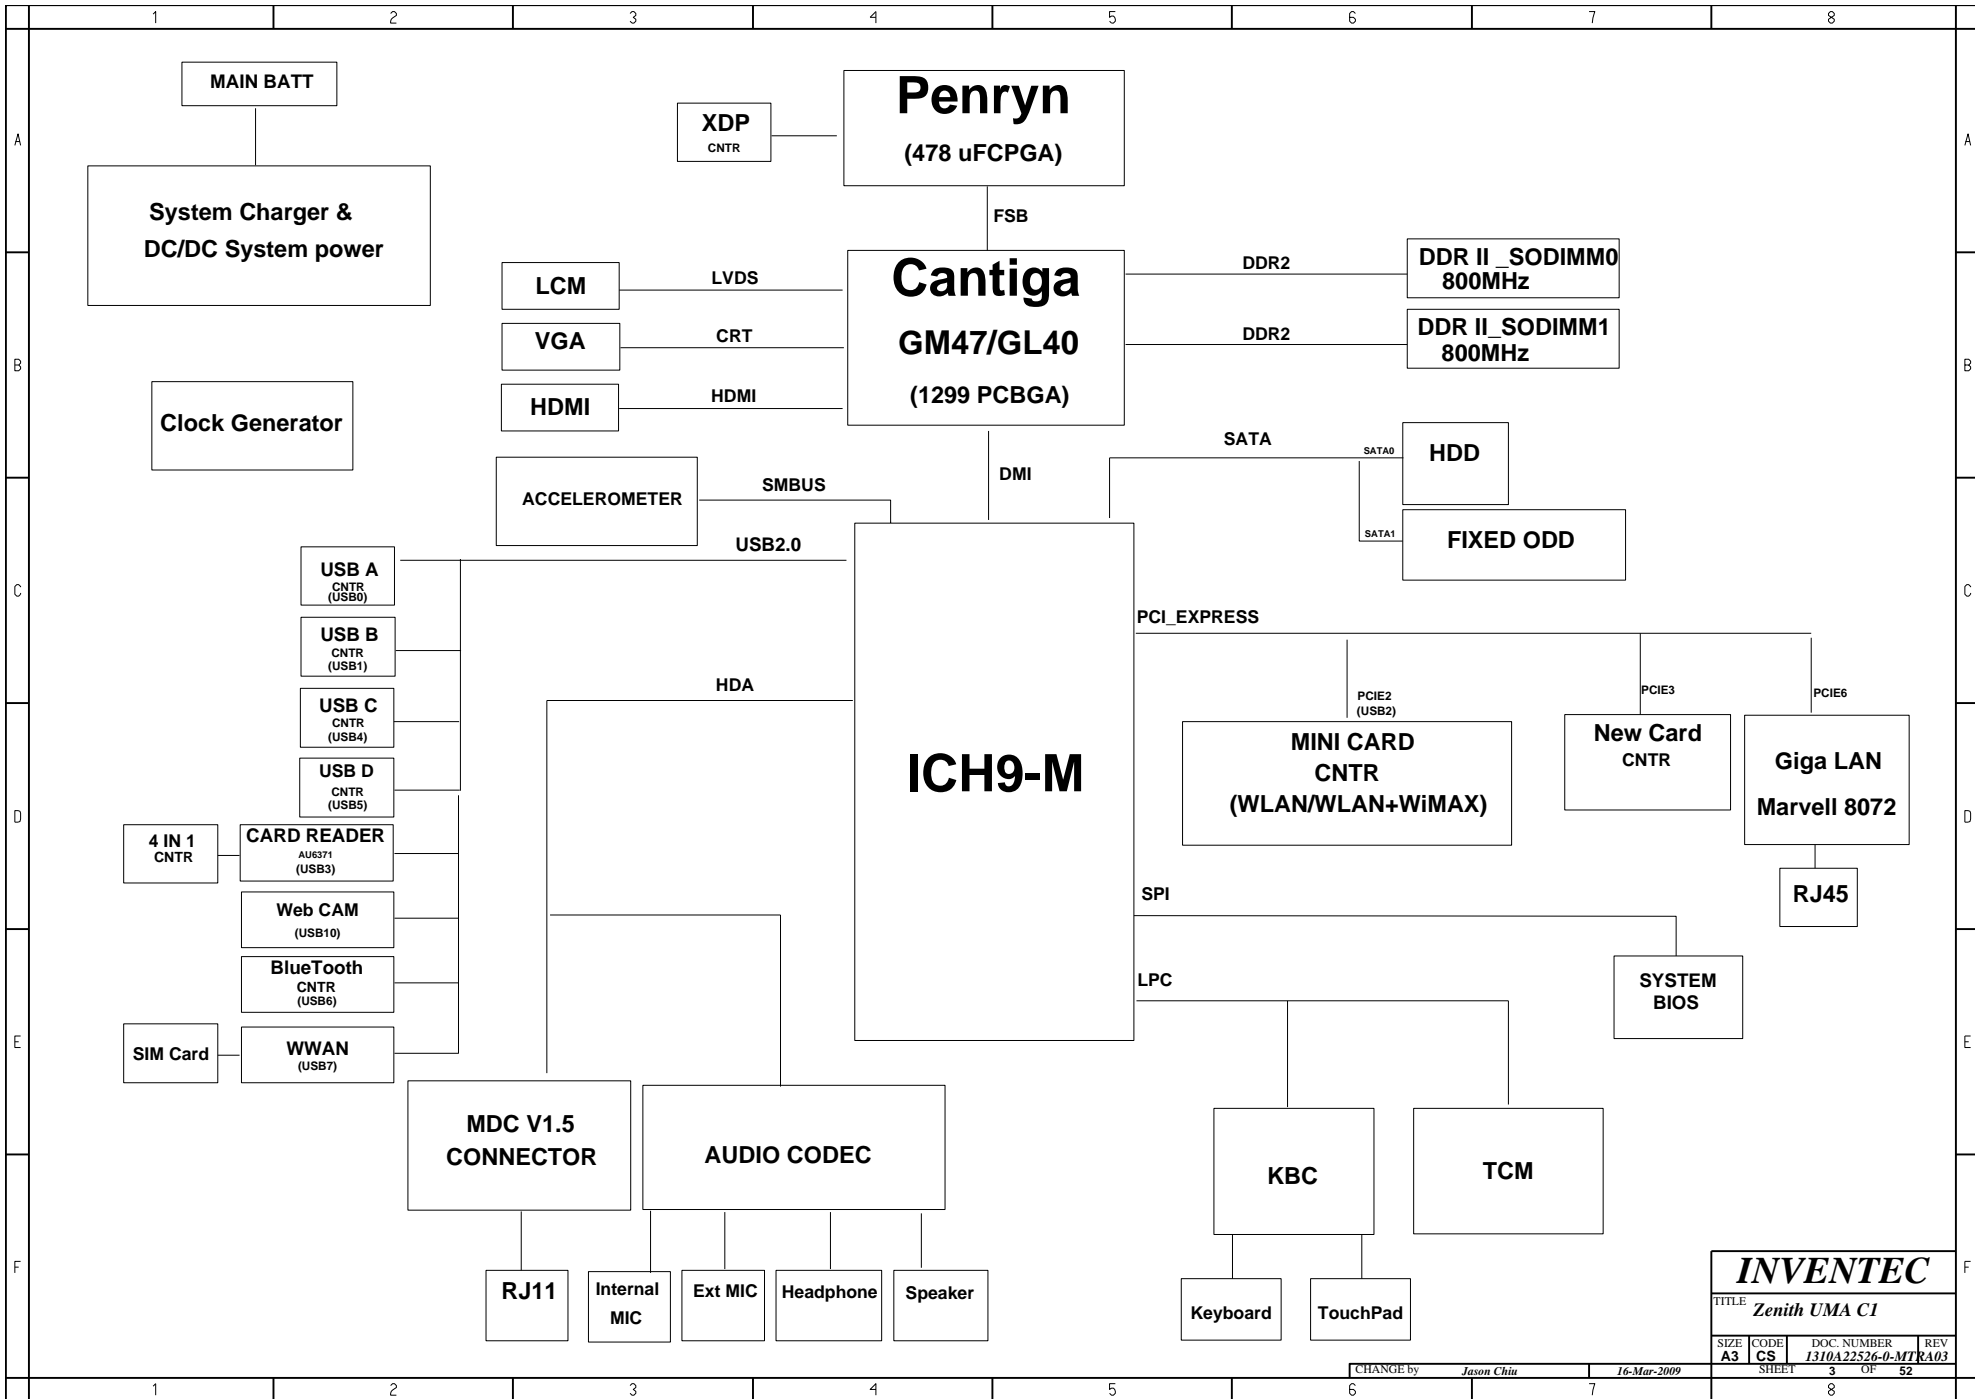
1 2 3 4 5 6 7 8

A

MAIN BATT

System Charger & DC/DC System power

XDP CNTR

Penryn (478 uFCPGA)

FSB

B

LCM

LVDS

VGA

CRT

HDMI

HDMI

Cantiga GM47/GL40 (1299 PCBGA)

DDR2

DDR II _SODIMM0 800MHz

DDR2

DDR II_SODIMM1 800MHz

Clock Generator

SATA

SATA0

HDD

ACCELEROMETER

SMBUS

DMI

SATA1

FIXED ODD

C

USB2.0

USB A CNTR (USB0)

USB B CNTR (USB1)

PCI_EXPRESS

HDA

PCIE2 (USB2)

PCIE3

PCIE6

USB C CNTR (USB4)

MINI CARD CNTR (WLAN/WLAN+WiMAX)

New Card CNTR

Giga LAN Marvell 8072

D

USB D CNTR (USB5)

ICH9-M

4 IN 1 CNTR

CARD READER AU6371 (USB3)

RJ45

Web CAM (USB10)

SPI

BlueTooth CNTR (USB6)

LPC

SYSTEM BIOS

E

SIM Card

WWAN (USB7)

MDC V1.5 CONNECTOR

AUDIO CODEC

KBC

TCM

F

RJ11

Internal MIC

Ext MIC

Headphone

Speaker

Keyboard

TouchPad

INVENTEC

TITLE Zenith UMA C1

| SIZE | CODE | DOC. NUMBER | REV |
|---|---|---|---|
| A3 | CS | 1310A22526-0-MTR | A03 |

CHANGE by Jason Chiu 16-Mar-2009 SHEET 3 OF 52